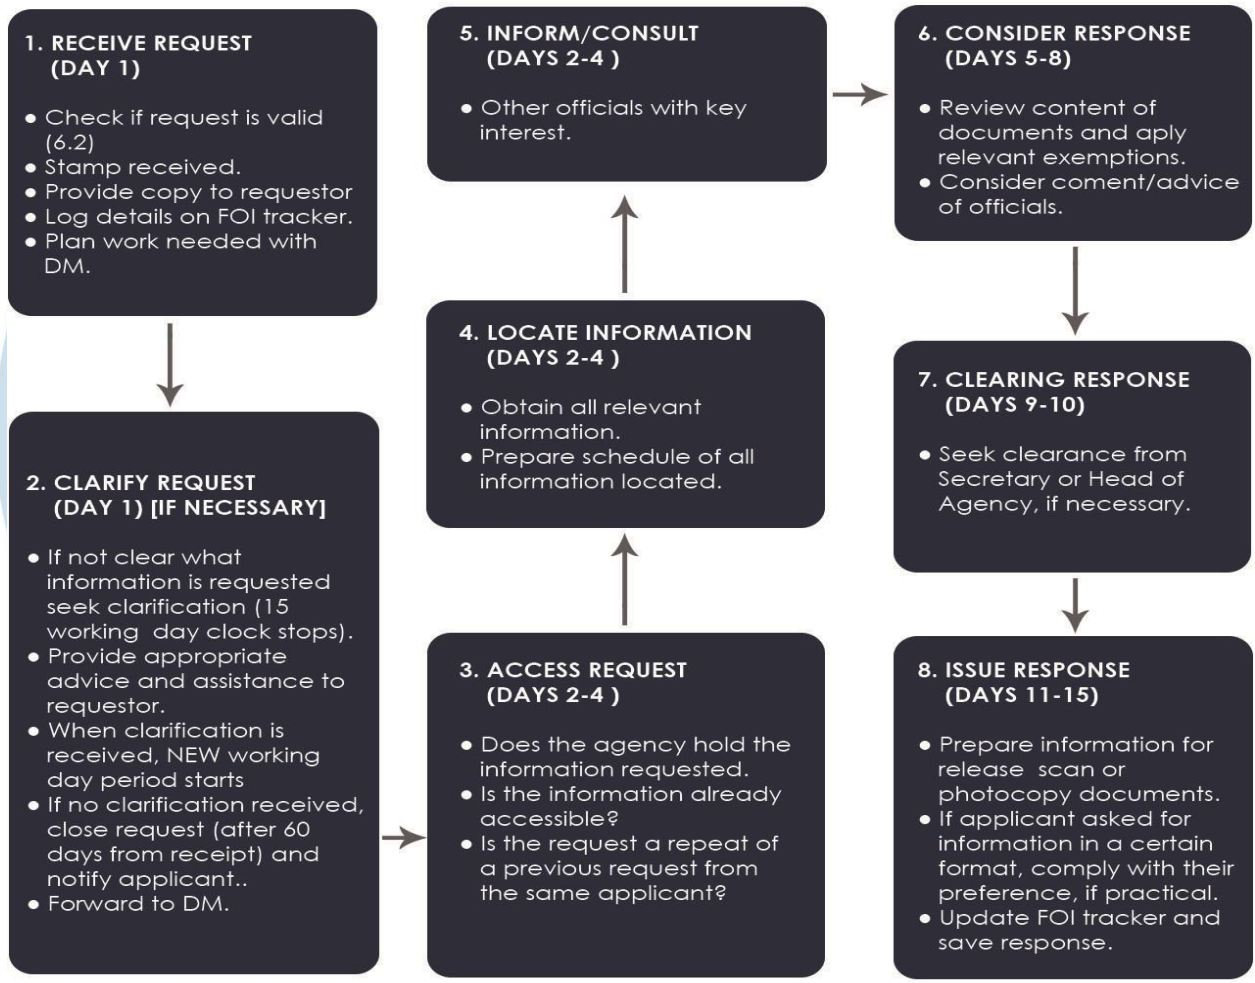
1. RECEIVE REQUEST (DAY 1)

- Check if request is valid (6.2)
- Stamp received.
- Provide copy to requestor
- Log details on FOI tracker.
- Plan work needed with DM.

2. CLARIFY REQUEST (DAY 1) [IF NECESSARY]

- If not clear what information is requested seek clarification (15 working day clock stops).
- Provide appropriate advice and assistance to requestor.
- When clarification is received, NEW working day period starts
- If no clarification received, close request (after 60 days from receipt) and notify applicant..
- Forward to DM.

3. ACCESS REQUEST (DAYS 2-4 )

- Does the agency hold the information requested.
- Is the information already accessible?
- Is the request a repeat of a previous request from the same applicant?

4. LOCATE INFORMATION (DAYS 2-4 )

- Obtain all relevant information.
- Prepare schedule of all information located.

5. INFORM/CONSULT (DAYS 2-4 )

- Other officials with key interest.

6. CONSIDER RESPONSE (DAYS 5-8)

- Review content of documents and aply relevant exemptions.
- Consider coment/advice of officials.

7. CLEARING RESPONSE (DAYS 9-10)

- Seek clearance from Secretary or Head of Agency, if necessary.

8. ISSUE RESPONSE (DAYS 11-15)

- Prepare information for release scan or photocopy documents.
- If applicant asked for information in a certain format, comply with their preference, if practical.
- Update FOI tracker and save response.